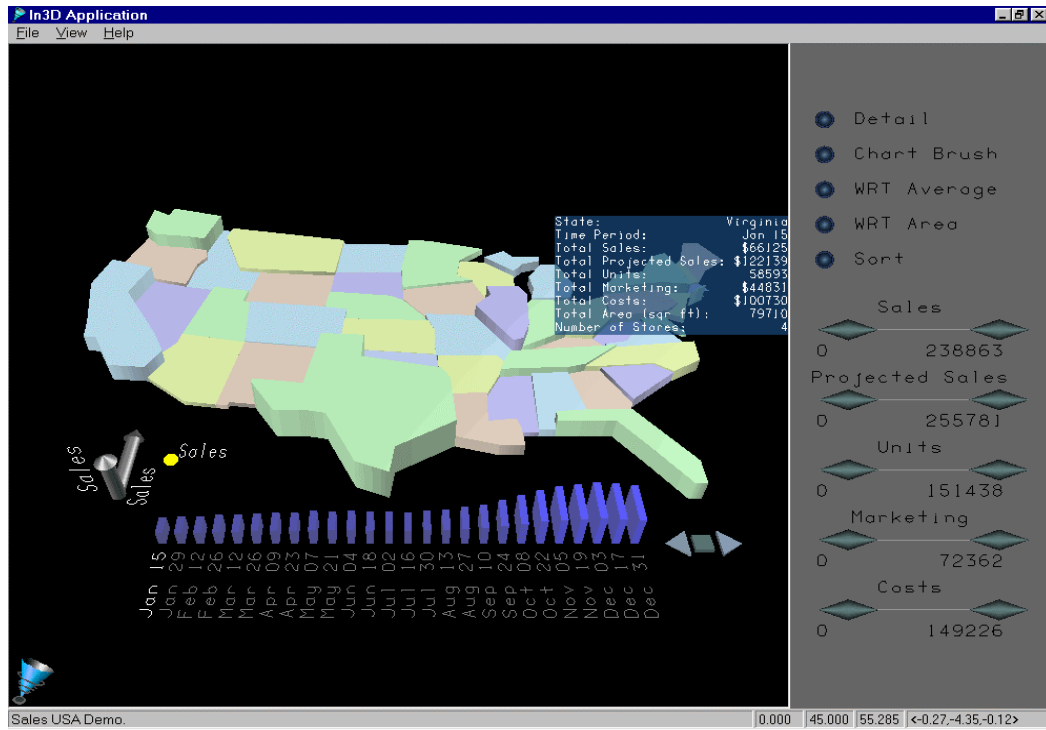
In3D Application

File View Help

State: Virginia
Time Period: Jan 15
Total Sales: $66125
Total Projected Sales: $122139
Total Units: 58593
Total Marketing: $44831
Total Costs: $100730
Total Area (sqr ft): 79710
Number of Stores: 4

Sales
Sales
Sales

Jan 15
Jan 29
Feb 12
Feb 26
Mar 12
Mar 26
Apr 09
Apr 23
May 07
May 21
Jun 04
Jun 18
Jul 02
Jul 16
Jul 30
Aug 13
Aug 27
Sep 10
Sep 24
Oct 08
Oct 22
Nov 05
Nov 19
Dec 03
Dec 17
Dec 31

Detail
Chart Brush
WRT Average
WRT Area
Sort

Sales
0 238863
Projected Sales
0 255781
Units
0 151438
Marketing
0 72362
Costs
0 149226

Sales USA Demo.
0.000 | 45.000 | 55.285 | <-0.27,-4.35,-0.12>